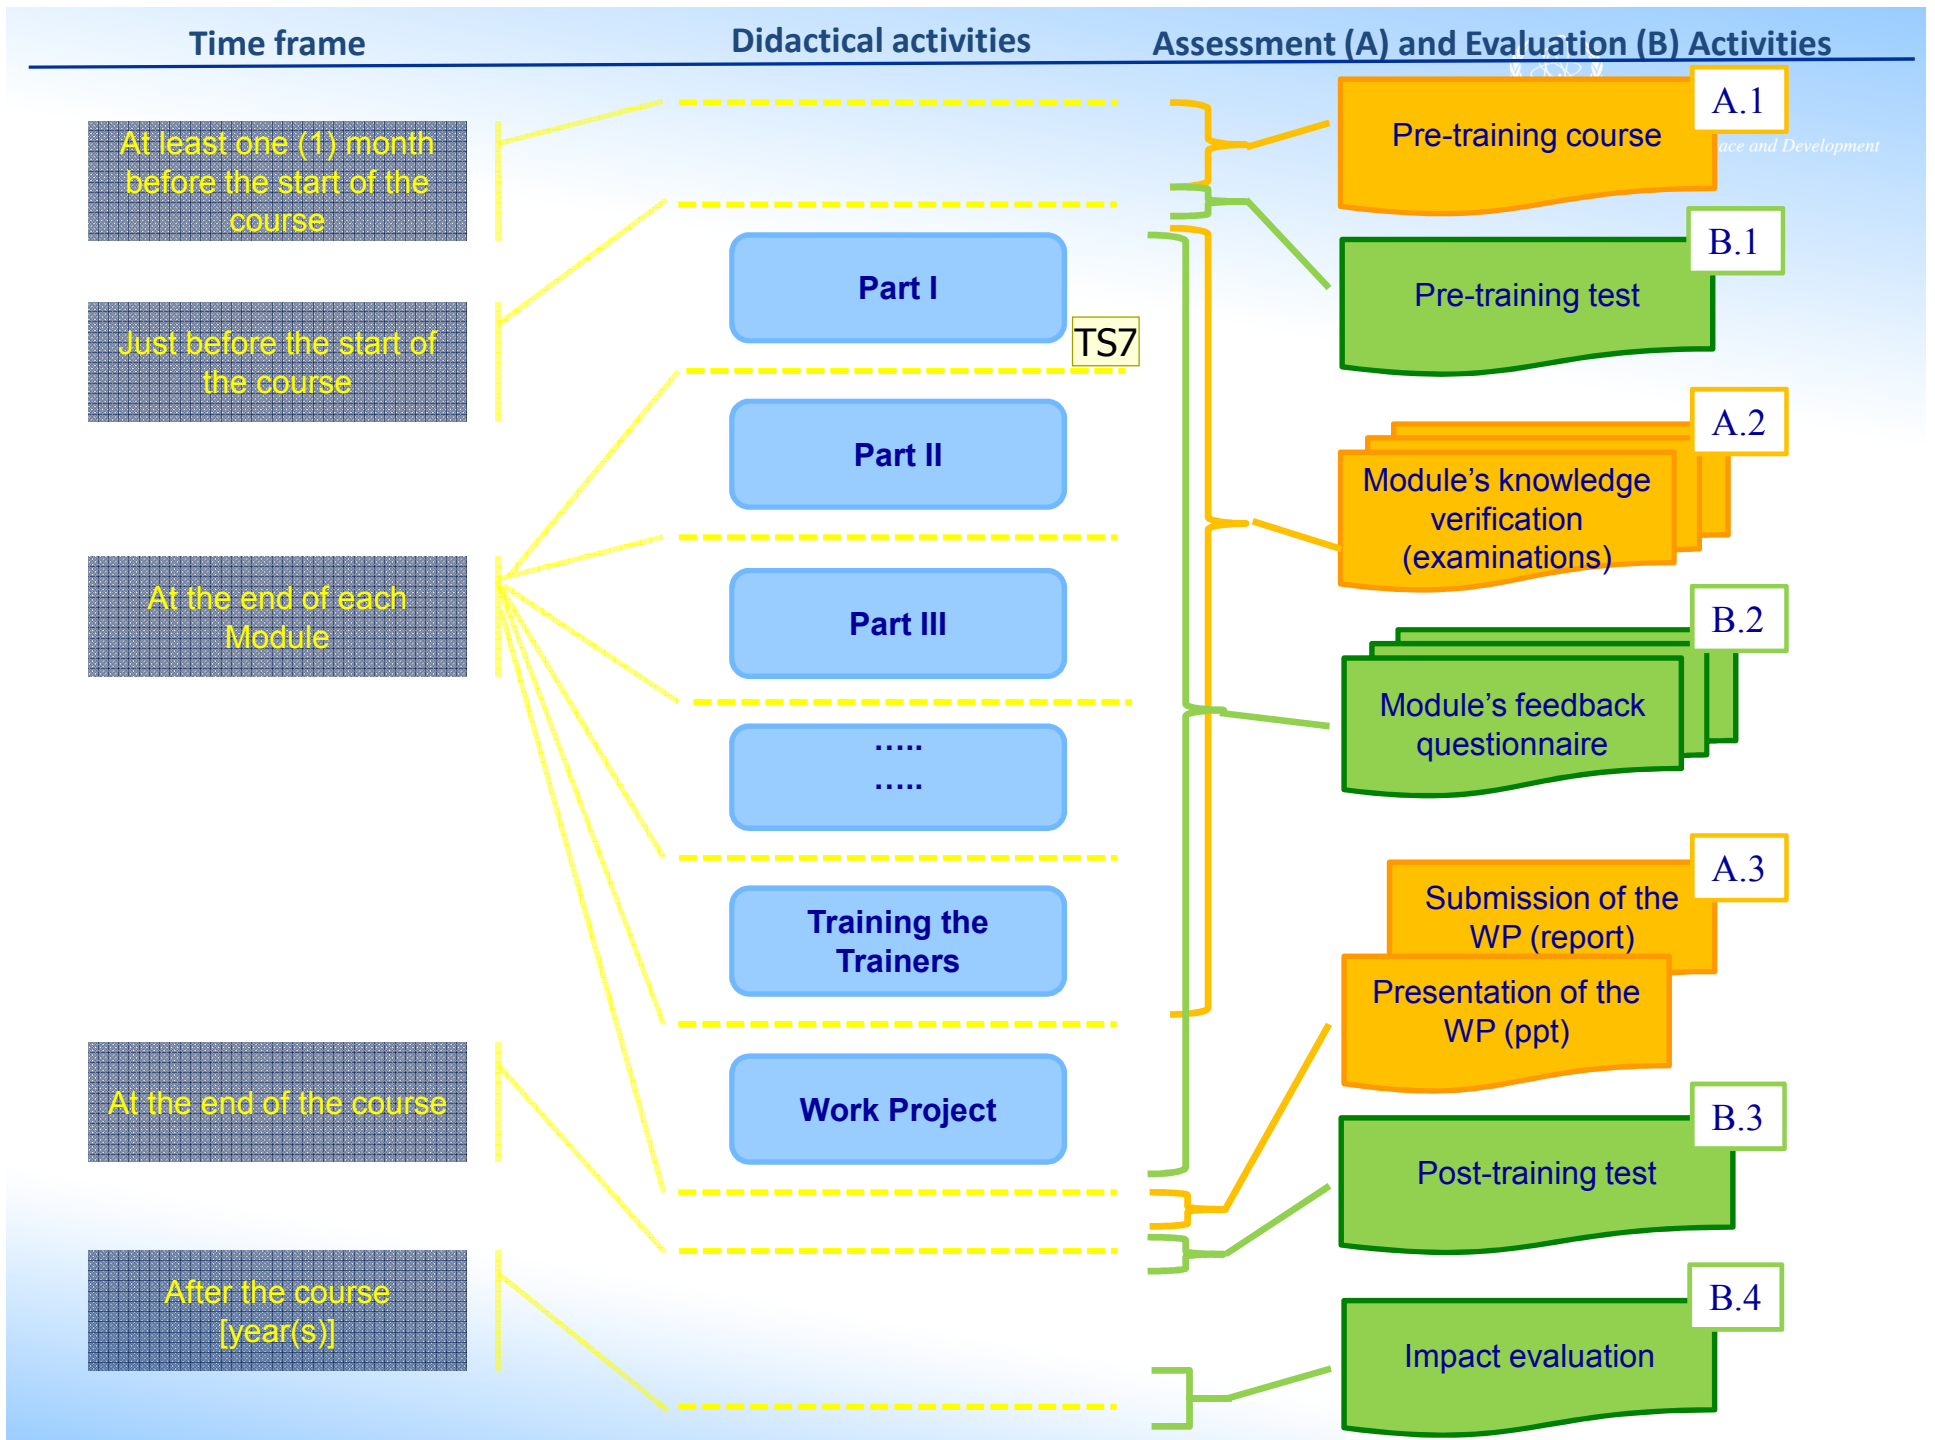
Time frame

Didactical activities

Assessment (A) and Evaluation (B) Activities

At least one (1) month before the start of the course

Just before the start of the course

At the end of each Module

At the end of the course

After the course [year(s)]

Part I

TS7

Part II

Part III

.....
.....

Training the Trainers

Work Project

A.1

Pre-training course

ace and Development

B.1

Pre-training test

A.2

Module's knowledge verification (examinations)

B.2

Module's feedback questionnaire

A.3

Submission of the WP (report)

Presentation of the WP (ppt)

B.3

Post-training test

B.4

Impact evaluation